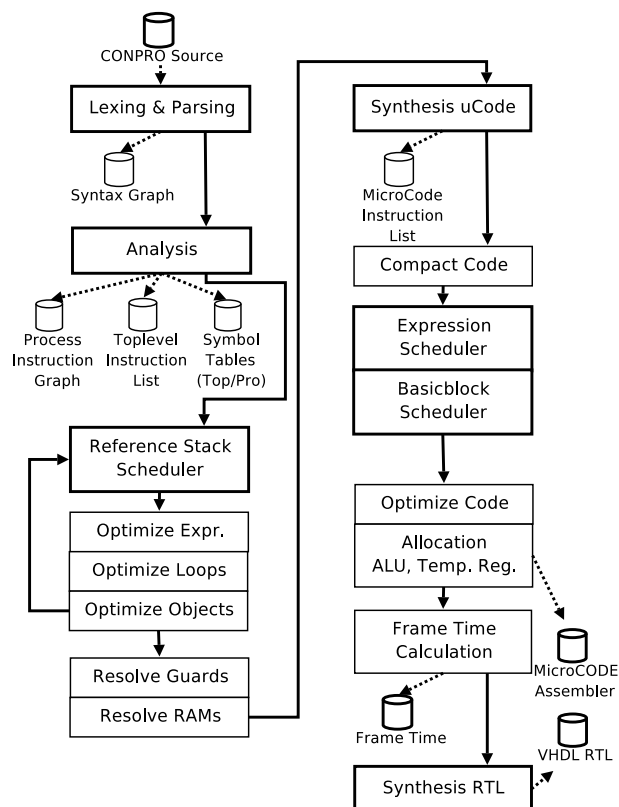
CONPRO Source

Lexing & Parsing

Syntax Graph

Analysis

Process Instruction Graph

Toplevel Instruction List

Symbol Tables (Top/Pro)

Reference Stack Scheduler

Optimize Expr.

Optimize Loops

Optimize Objects

Resolve Guards

Resolve RAMs

Synthesis uCode

MicroCode Instruction List

Compact Code

Expression Scheduler

Basicblock Scheduler

Optimize Code

Allocation ALU, Temp. Reg.

MicroCODE Assembler

Frame Time Calculation

Frame Time

VHDL RTL

Synthesis RTL